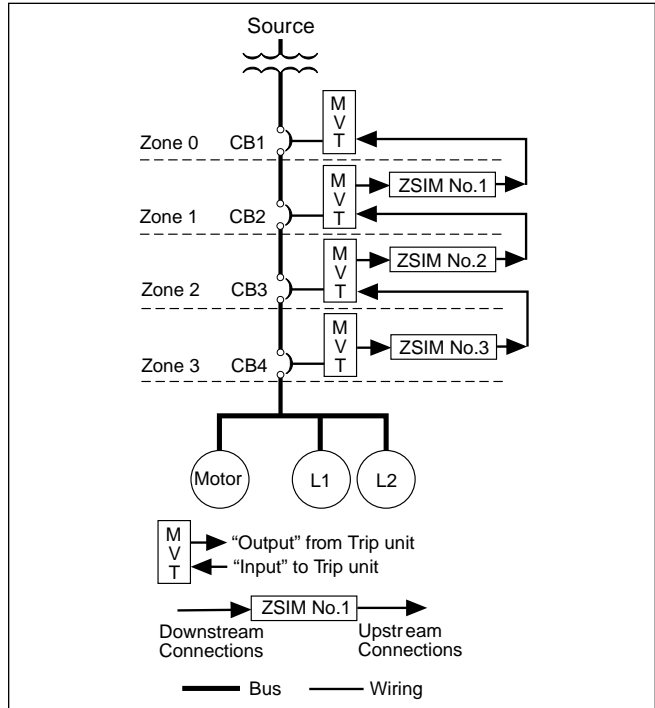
Source

M
V
T

Zone 0 CB1

M
V
T

ZSIM No.1

Zone 1 CB2

M
V
T

ZSIM No.2

Zone 2 CB3

M
V
T

ZSIM No.3

Zone 3 CB4

Motor L1 L2

M
V
T

"Output" from Trip unit
"Input" to Trip unit

ZSIM No.1

Downstream Connections

Upstream Connections

Bus Wiring